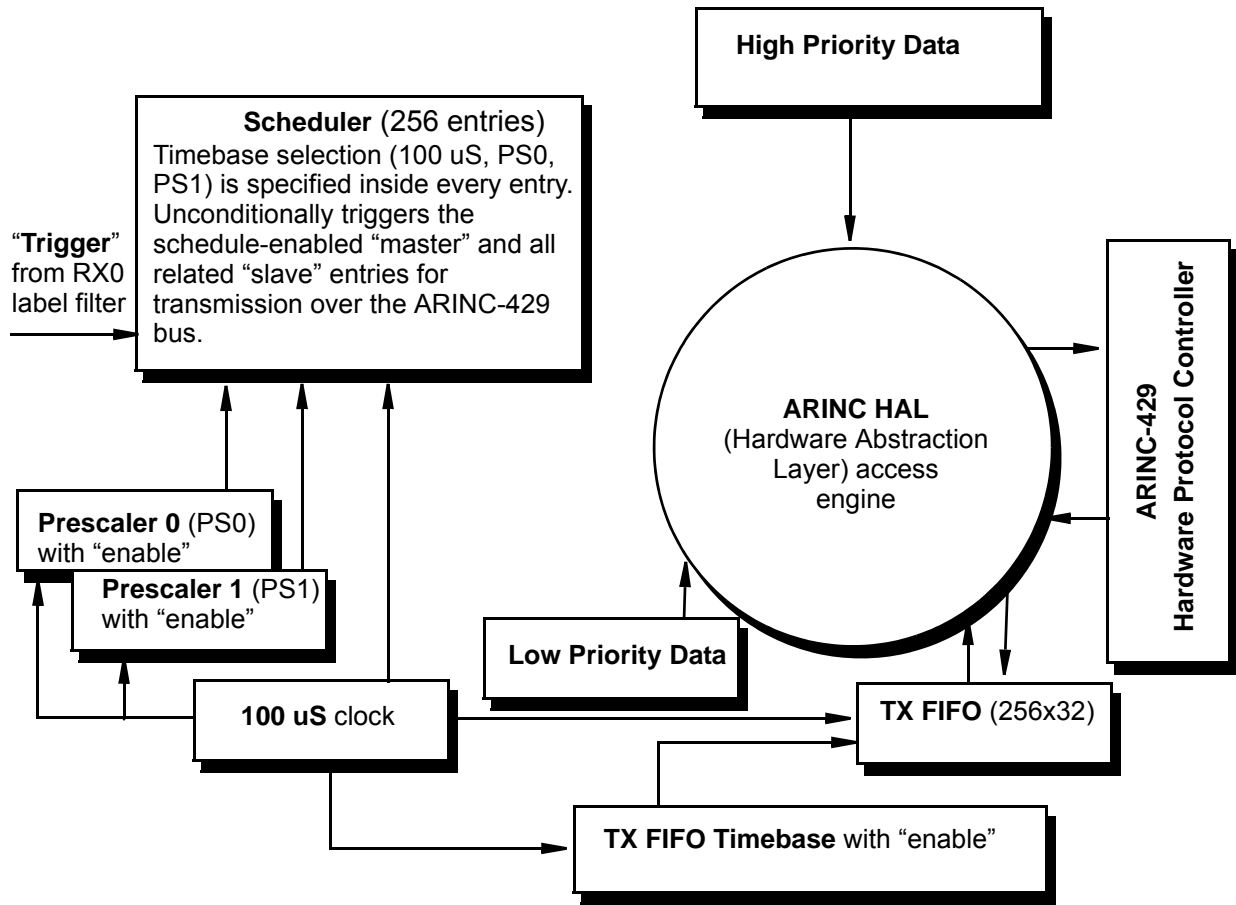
High Priority Data

Scheduler (256 entries)
Timebase selection (100 uS, PS0, PS1) is specified inside every entry. Unconditionally triggers the schedule-enabled "master" and all related "slave" entries for transmission over the ARINC-429 bus.

"Trigger" from RX0 label filter

ARINC HAL
(Hardware Abstraction Layer) access engine

ARINC-429
Hardware Protocol Controller

Prescaler 0 (PS0) with "enable"

Prescaler 1 (PS1) with "enable"

Low Priority Data

100 uS clock

TX FIFO (256x32)

TX FIFO Timebase with "enable"